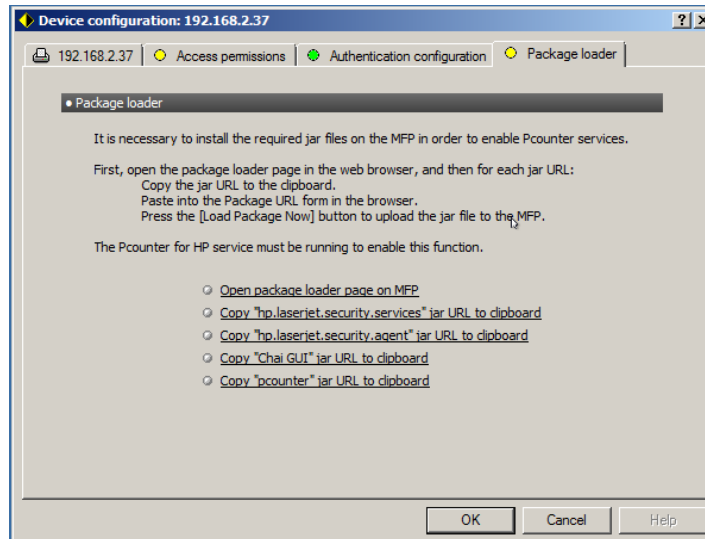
Device configuration: 192.168.2.37

?

192.168.2.37 | Access permissions | Authentication configuration | Package loader

• Package loader

It is necessary to install the required jar files on the MFP in order to enable Pcounter services.

First, open the package loader page in the web browser, and then for each jar URL:
Copy the jar URL to the clipboard.
Paste into the Package URL form in the browser.
Press the [Load Package Now] button to upload the jar file to the MFP.

The Pcounter for HP service must be running to enable this function.

Open package loader page on MFP
Copy "hp.laserjet.security.services" jar URL to clipboard
Copy "hp.laserjet.security.agent" jar URL to clipboard
Copy "Chai GUI" jar URL to clipboard
Copy "pcounter" jar URL to clipboard

OK | Cancel | Help